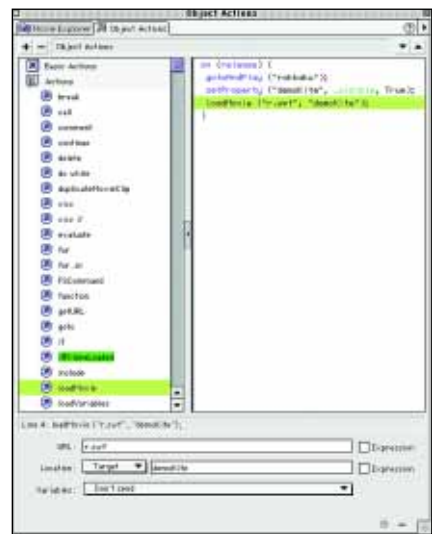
Object Actions

Movie Explorer | Object Actions

+ − Object Actions

Basic Actions
Actions
break
call
comment
continue
delete
do while
duplicateMovieClip
else
else if
evaluate
for
for..in
FSCommand
function
getURL
goto
if
ifFrameLoaded
include
loadMovie
loadVariables

on (release) {
gotoAndPlay ("rabbaba");
setProperty ("demoSite", _visible, True);
loadMovie ("r.swf", "demoSite");
}

Line 4: loadMovie ("r.swf", "demoSite");

URL: r.swf
Expression

Location: Target demoSite
Expression

Variables: Don't send